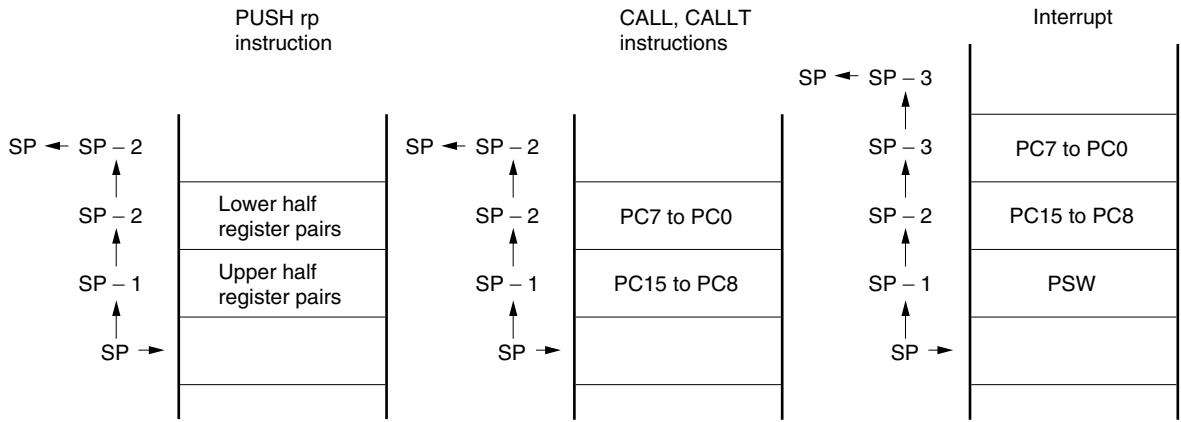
PUSH rp instruction

SP ← SP − 2
SP − 2
SP − 1
SP →

Lower half register pairs
Upper half register pairs

CALL, CALLT instructions

SP ← SP − 2
SP − 2
SP − 1
SP →

PC7 to PC0
PC15 to PC8

Interrupt

SP ← SP − 3
SP − 3
SP − 2
SP − 1
SP →

PC7 to PC0
PC15 to PC8
PSW